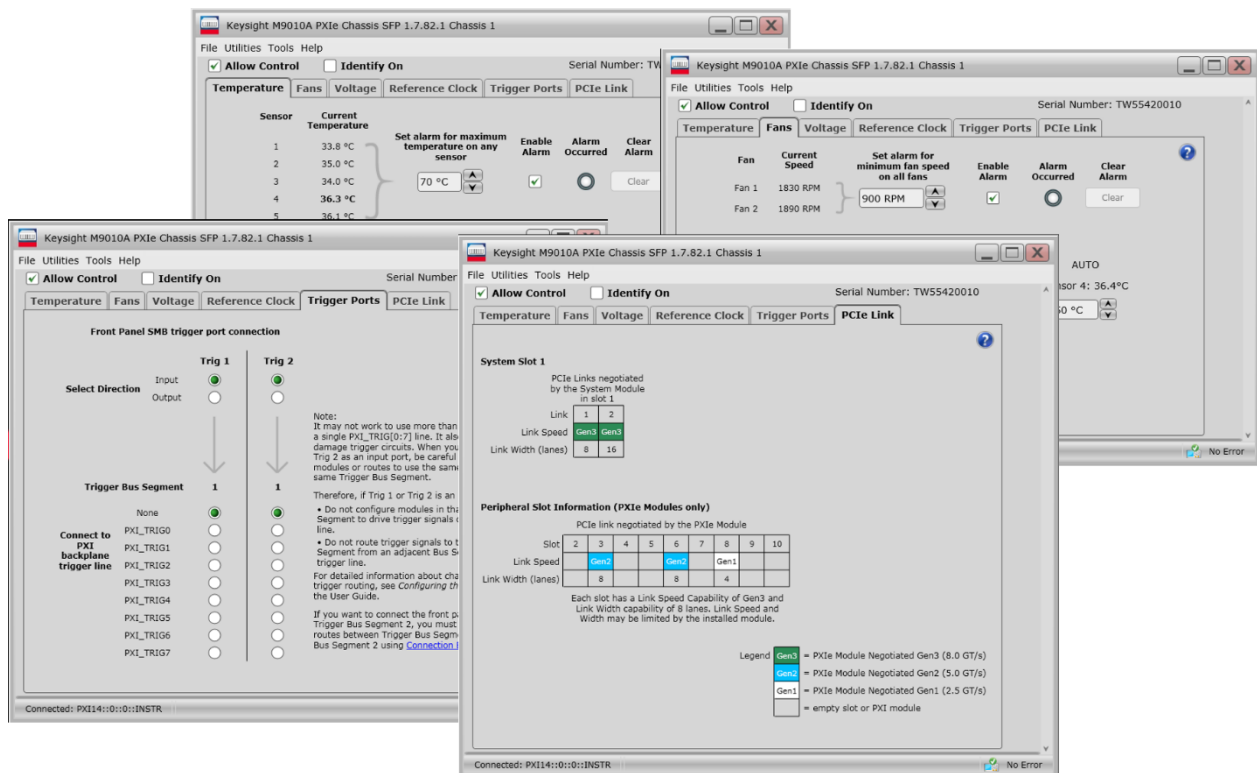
Keysight M9010A PXIe Chassis SFP 1.7.82.1 Chassis 1
File Utilities Tools Help
Allow Control Identify On Serial Number: TW
Temperature Fans Voltage Reference Clock Trigger Ports PCIe Link

| Sensor | Current Temperature |
|---|---|
| 1 | 33.8 °C |
| 2 | 35.0 °C |
| 3 | 34.0 °C |
| 4 | 36.3 °C |
| 5 | 36.1 °C |

Set alarm for maximum temperature on any sensor
70 °C
Enable Alarm
Alarm Occurred
Clear Alarm
Clear

Keysight M9010A PXIe Chassis SFP 1.7.82.1 Chassis 1
File Utilities Tools Help
Allow Control Identify On Serial Number: TW55420010
Temperature Fans Voltage Reference Clock Trigger Ports PCIe Link

| Fan | Current Speed |
|---|---|
| Fan 1 | 1830 RPM |
| Fan 2 | 1890 RPM |

Set alarm for minimum fan speed on all fans
900 RPM
Enable Alarm
Alarm Occurred
Clear Alarm
Clear
AUTO
nsor 4: 36.4°C
50 °C
No Error

Keysight M9010A PXIe Chassis SFP 1.7.82.1 Chassis 1
File Utilities Tools Help
Allow Control Identify On Serial Number
Temperature Fans Voltage Reference Clock Trigger Ports PCIe Link

Front Panel SMB trigger port connection

Trig 1 Trig 2
Select Direction Input Output

Trigger Bus Segment 1 1

Connect to PXI backplane trigger line
None
PXI_TRIG0
PXI_TRIG1
PXI_TRIG2
PXI_TRIG3
PXI_TRIG4
PXI_TRIG5
PXI_TRIG6
PXI_TRIG7

Note:
It may not work to use more than a single PXI_TRIG[0:7] line. It als damage trigger circuits. When you Trig 2 as an input port, be careful modules or routes to use the same same Trigger Bus Segment.

Therefore, if Trig 1 or Trig 2 is an
• Do not configure modules in tha Segment to drive trigger signals line.
• Do not route trigger signals to t Segment from an adjacent Bus Se trigger line.

For detailed information about cha trigger routing, see Configuring th the User Guide.

If you want to connect the front pa Trigger Bus Segment 2, you must routes between Trigger Bus Segme Bus Segment 2 using Connection

Connected: PXI14::0::0::INSTR

Keysight M9010A PXIe Chassis SFP 1.7.82.1 Chassis 1
File Utilities Tools Help
Allow Control Identify On Serial Number: TW55420010
Temperature Fans Voltage Reference Clock Trigger Ports PCIe Link

System Slot 1

PCIe Links negotiated by the System Module in slot 1

| Link | 1 | 2 |
|---|---|---|
| Link Speed | Gen3 | Gen3 |
| Link Width (lanes) | 8 | 16 |

Peripheral Slot Information (PXIe Modules only)

PCIe link negotiated by the PXIe Module

| Slot | 2 | 3 | 4 | 5 | 6 | 7 | 8 | 9 | 10 |
|---|---|---|---|---|---|---|---|---|---|
| Link Speed | | Gen2 | | | Gen2 | | Gen1 | | |
| Link Width (lanes) | | 8 | | | 8 | | 4 | | |

Each slot has a Link Speed Capability of Gen3 and Link Width capability of 8 lanes. Link Speed and Width may be limited by the installed module.

Legend Gen3 = PXIe Module Negotiated Gen3 (8.0 GT/s)
Gen2 = PXIe Module Negotiated Gen2 (5.0 GT/s)
Gen1 = PXIe Module Negotiated Gen1 (2.5 GT/s)
= empty slot or PXI module

Connected: PXI14::0::0::INSTR No Error